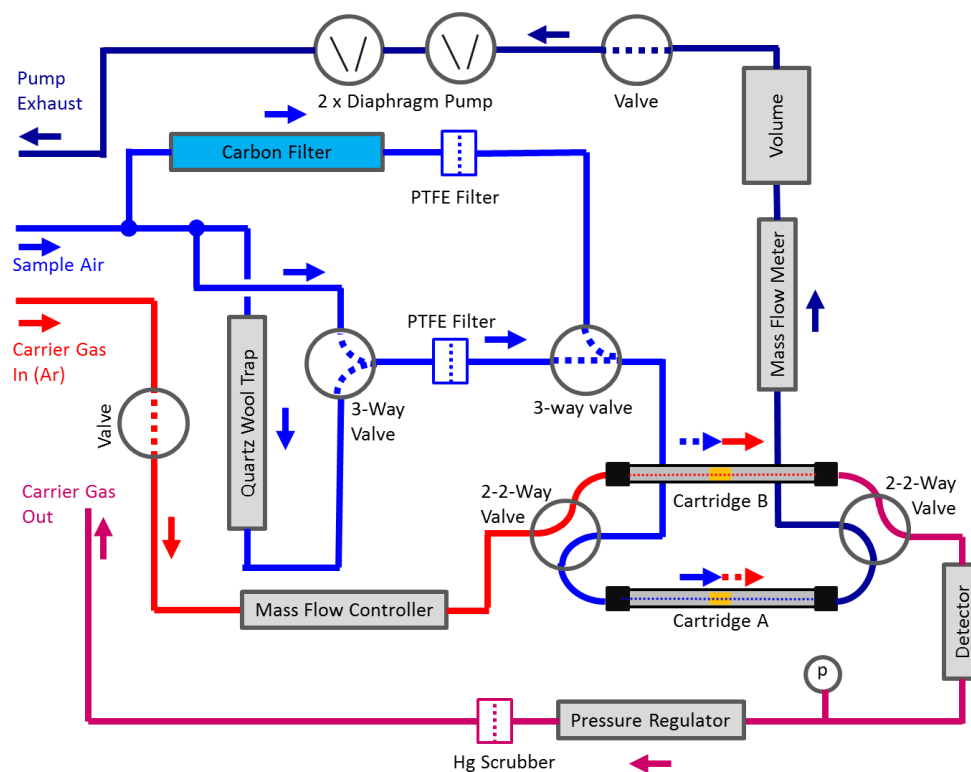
Pump Exhaust

2 x Diaphragm Pump

Valve

Volume

Carbon Filter

PTFE Filter

Sample Air

Mass Flow Meter

Carrier Gas In (Ar)

Quartz Wool Trap

PTFE Filter

Valve

3-Way Valve

3-way valve

Carrier Gas Out

2-2-Way Valve

Cartridge B

2-2-Way Valve

Mass Flow Controller

Cartridge A

Detector

p

Hg Scrubber

Pressure Regulator